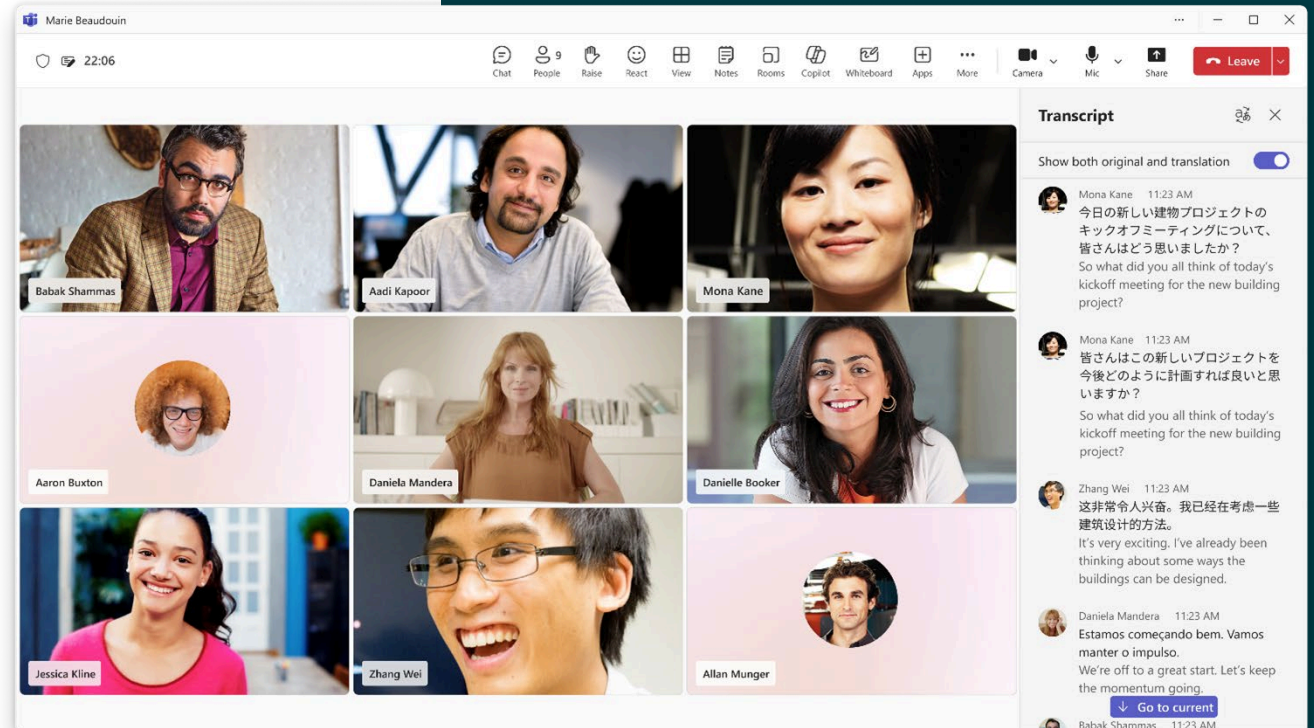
Marie Beaudouin

22:06

Chat
9
People
Raise
React
View
Notes
Rooms
Copilot
Whiteboard
Apps
More
Camera
Mic
Share
Leave

Babak Shammas
Aadi Kapoor
Mona Kane
Aaron Buxton
Daniela Mandera
Danielle Booker
Jessica Kline
Zhang Wei
Allan Munger

Transcript

Show both original and translation

Mona Kane 11:23 AM
今日の新しい建物プロジェクトのキックオフミーティングについて、皆さんはどう思いましたか？
So what did you all think of today's kickoff meeting for the new building project?

Mona Kane 11:23 AM
皆さんはこの新しいプロジェクトを今後どのように計画すれば良いと思いますか？
So what did you all think of today's kickoff meeting for the new building project?

Zhang Wei 11:23 AM
这非常令人兴奋。我已经在考虑一些建筑设计的方法。
It's very exciting. I've already been thinking about some ways the buildings can be designed.

Daniela Mandera 11:23 AM
Estamos começando bem. Vamos manter o impulso.
We're off to a great start. Let's keep the momentum going.

Go to current

Babak Shammas 11:23 AM